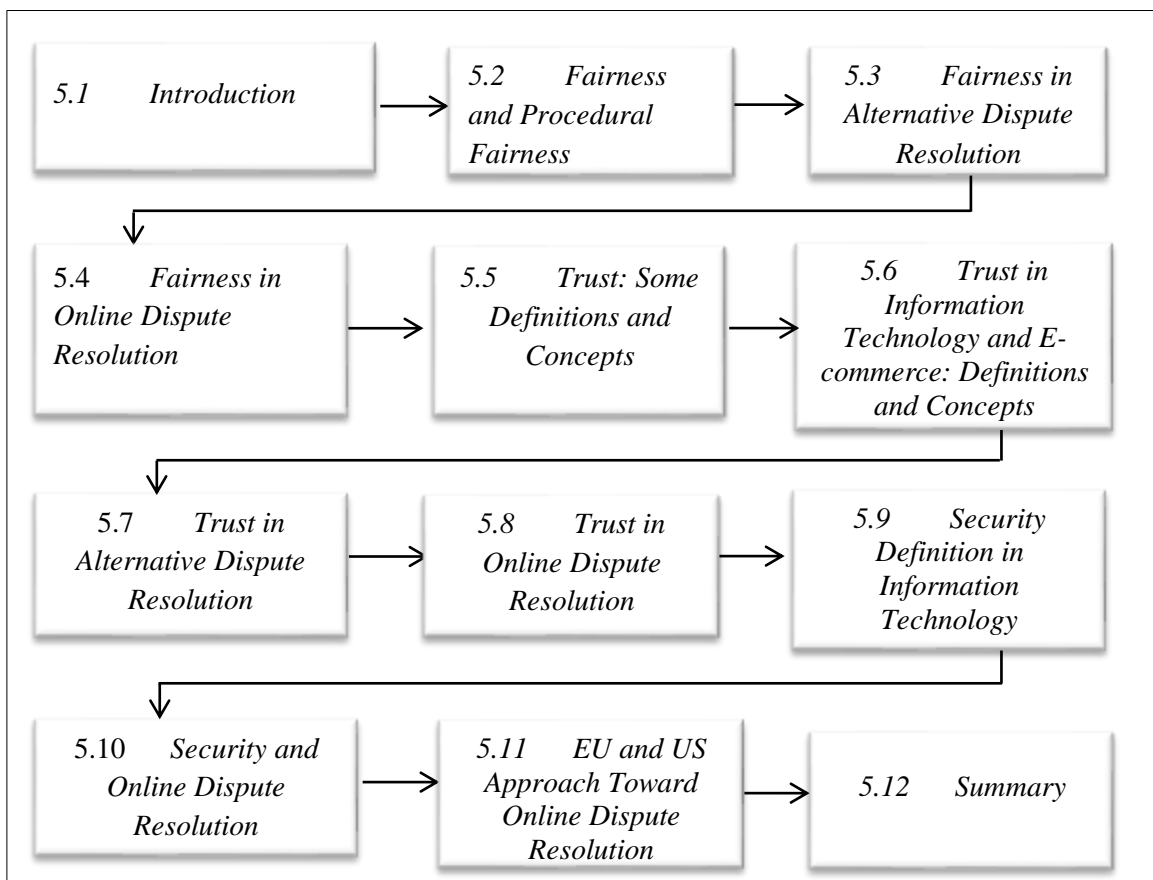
5.1 Introduction

5.2 Fairness and Procedural Fairness

5.3 Fairness in Alternative Dispute Resolution

5.4 Fairness in Online Dispute Resolution

5.5 Trust: Some Definitions and Concepts

5.6 Trust in Information Technology and E-commerce: Definitions and Concepts

5.7 Trust in Alternative Dispute Resolution

5.8 Trust in Online Dispute Resolution

5.9 Security Definition in Information Technology

5.10 Security and Online Dispute Resolution

5.11 EU and US Approach Toward Online Dispute Resolution

5.12 Summary